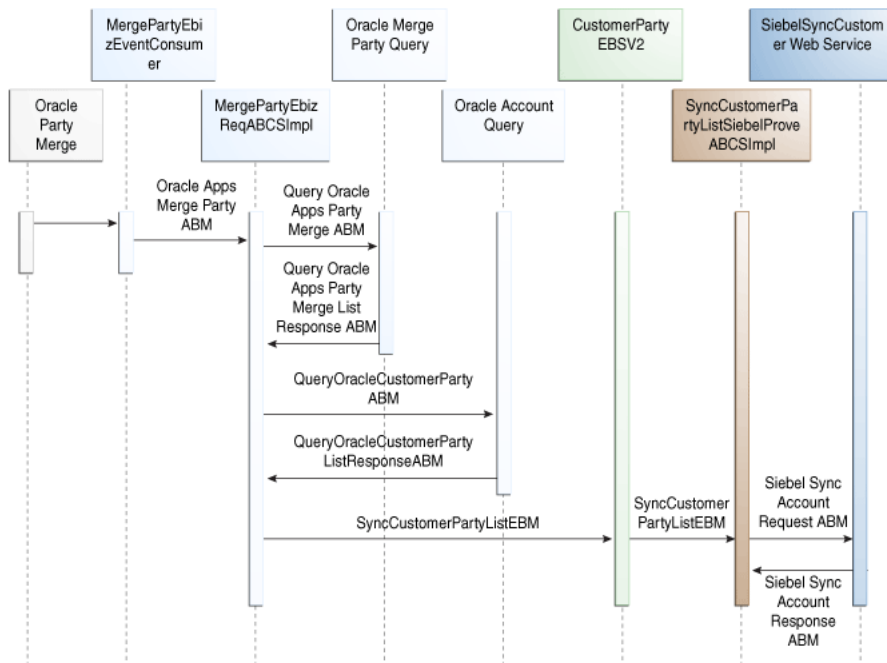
MergePartyEbizEventConsumer

Oracle Merge Party Query

CustomerParty EBSV2

SiebelSyncCustomer Web Service

Oracle Party Merge

MergePartyEbizReqABCSImpl

Oracle Account Query

SyncCustomerPartyListSiebelProveABCSImpl

Oracle Apps Merge Party ABM

Query Oracle Apps Party Merge ABM

Query Oracle Apps Party Merge List Response ABM

QueryOracleCustomerParty ABM

QueryOracleCustomerParty ListResponseABM

SyncCustomerPartyListEBM

SyncCustomer PartyListEBM

Siebel Sync Account Request ABM

Siebel Sync Account Response ABM